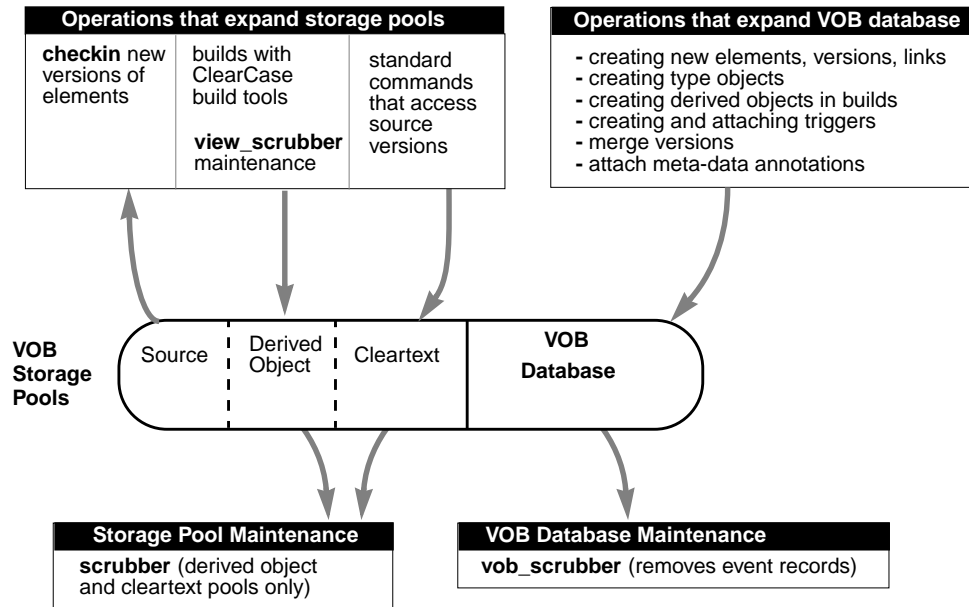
Operations that expand storage pools

**checkin** new versions of elements

builds with ClearCase build tools

**view_scrubber** maintenance

standard commands that access source versions

Operations that expand VOB database

- creating new elements, versions, links
- creating type objects
- creating derived objects in builds
- creating and attaching triggers
- merge versions
- attach meta-data annotations

VOB Storage Pools

Source

Derived Object

Cleartext

VOB Database

Storage Pool Maintenance

**scrubber** (derived object and cleartext pools only)

VOB Database Maintenance

**vob_scrubber** (removes event records)